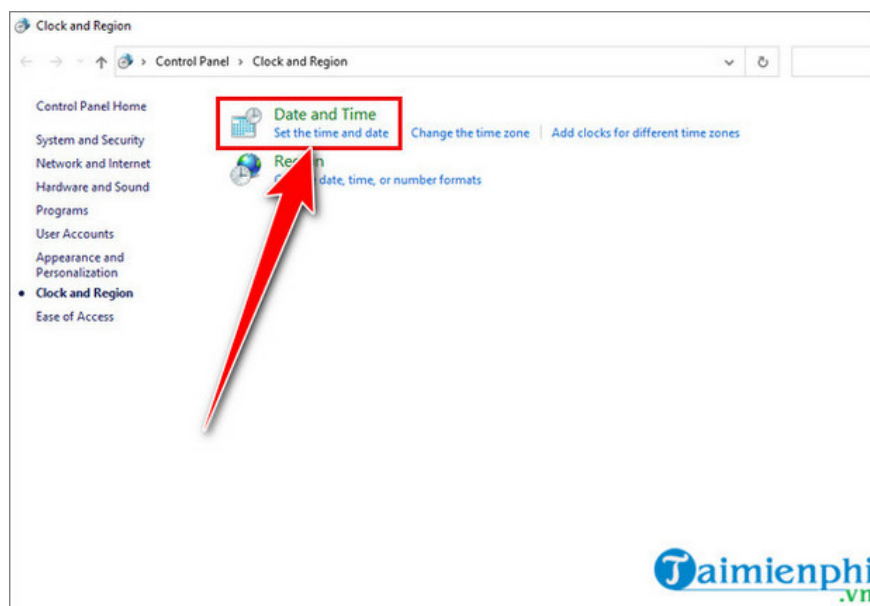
Clock and Region

Control Panel > Clock and Region

Control Panel Home

System and Security

Network and Internet

Hardware and Sound

Programs

User Accounts

Appearance and Personalization

Clock and Region

Ease of Access

Date and Time

Set the time and date | Change the time zone | Add clocks for different time zones

Re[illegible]n

C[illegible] date, time, or number formats

Taimienphi
.vn